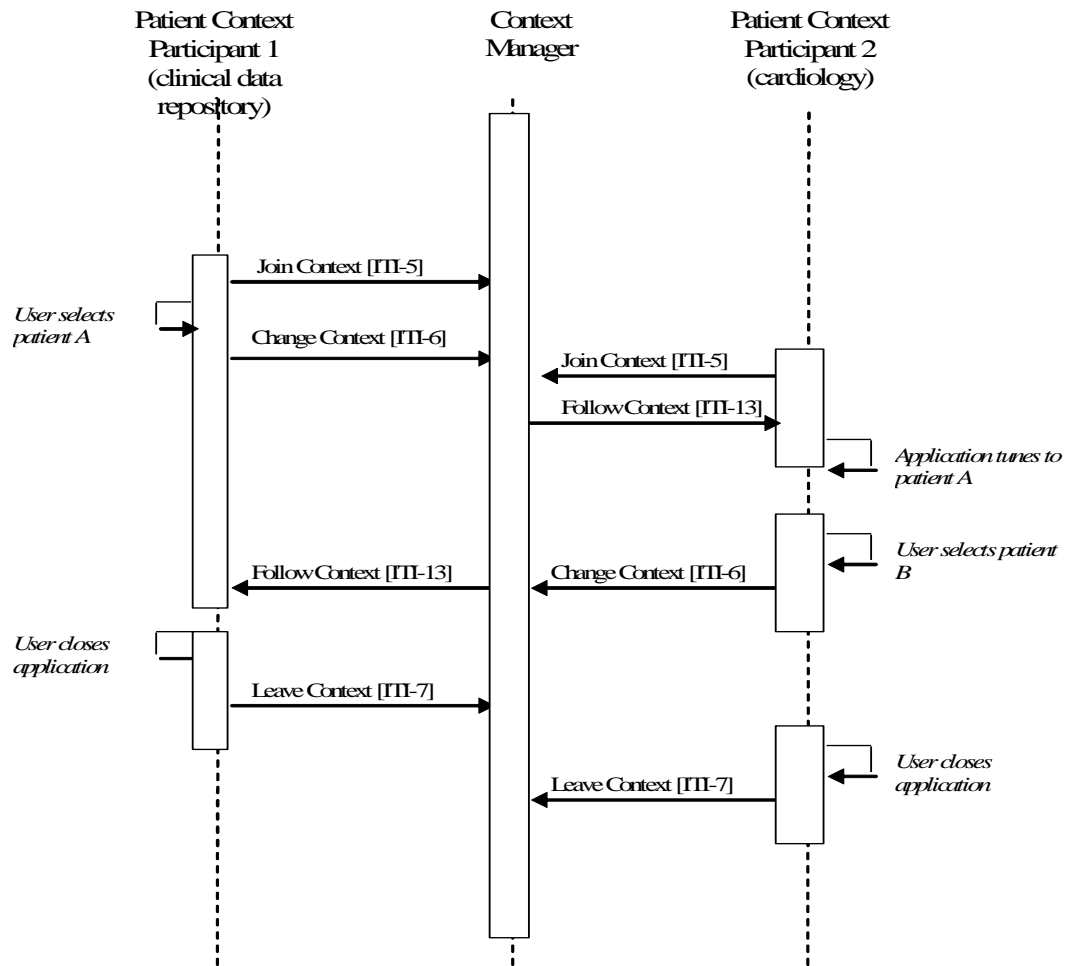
Patient Context Participant 1 (clinical data repository)

Context Manager

Patient Context Participant 2 (cardiology)

Join Context [ITI-5]

User selects patient A

Change Context [ITI-6]

Join Context [ITI-5]

Follow Context [ITI-13]

Application tunes to patient A

User selects patient B

Follow Context [ITI-13]

Change Context [ITI-6]

User closes application

Leave Context [ITI-7]

User closes application

Leave Context [ITI-7]